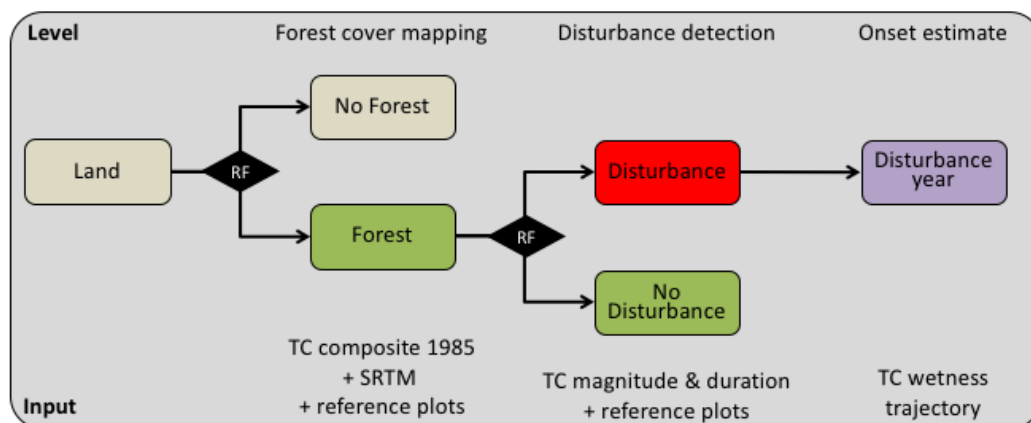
Level

Forest cover mapping

Disturbance detection

Onset estimate

No Forest

Land

RF

Forest

RF

Disturbance

Disturbance year

No Disturbance

TC composite 1985 + SRTM + reference plots

TC magnitude & duration + reference plots

TC wetness trajectory

Input